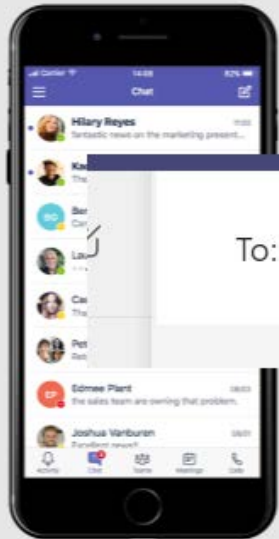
Carrier 14:08 82%

Chat

Hilary Reyes
fantastic news on the marketing present...

Ka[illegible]
The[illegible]

BO Be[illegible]

Lo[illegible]

Ca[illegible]

Pe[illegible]
Re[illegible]

To:

EP Edmee Plant 08/03
the sales team are owning that problem.

Joshua Vanburen 08/01
Excellent news!

Activity Chat Teams Meetings Calls